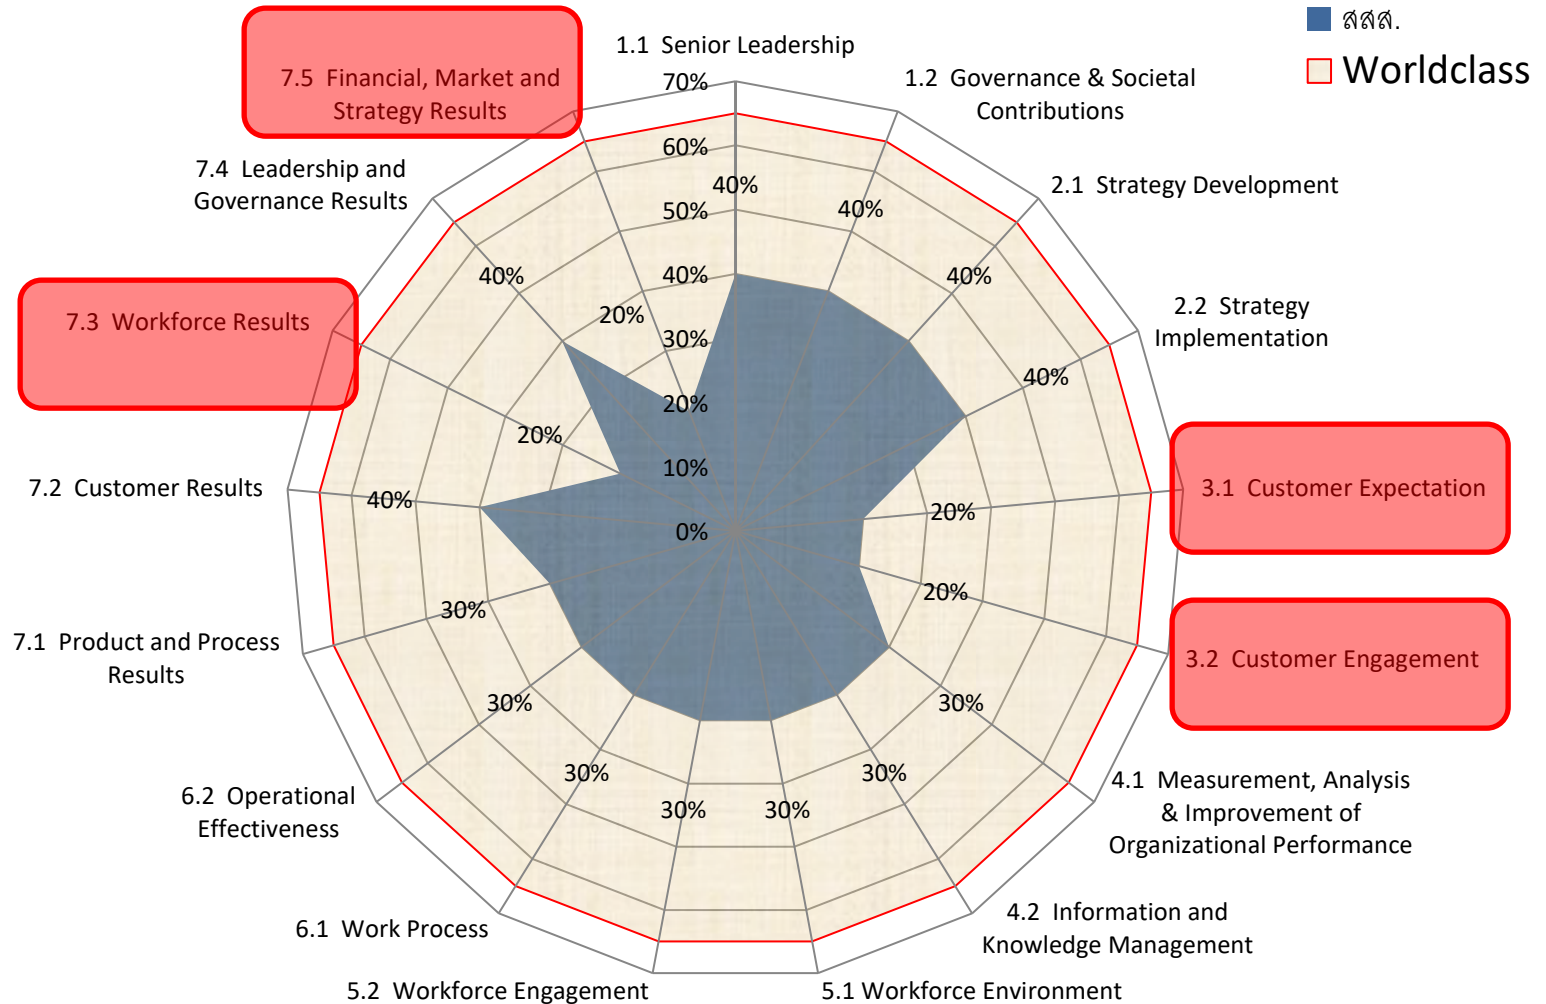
สสส.
Worldclass

1.1 Senior Leadership
1.2 Governance & Societal Contributions
2.1 Strategy Development
2.2 Strategy Implementation
3.1 Customer Expectation
3.2 Customer Engagement
4.1 Measurement, Analysis & Improvement of Organizational Performance
4.2 Information and Knowledge Management
5.1 Workforce Environment
5.2 Workforce Engagement
6.1 Work Process
6.2 Operational Effectiveness
7.1 Product and Process Results
7.2 Customer Results
7.3 Workforce Results
7.4 Leadership and Governance Results
7.5 Financial, Market and Strategy Results

70%
60%
50%
40%
30%
20%
10%
0%

40%
40%
40%
40%
20%
20%
30%
30%
30%
30%
30%
30%
30%
40%
20%
20%
40%